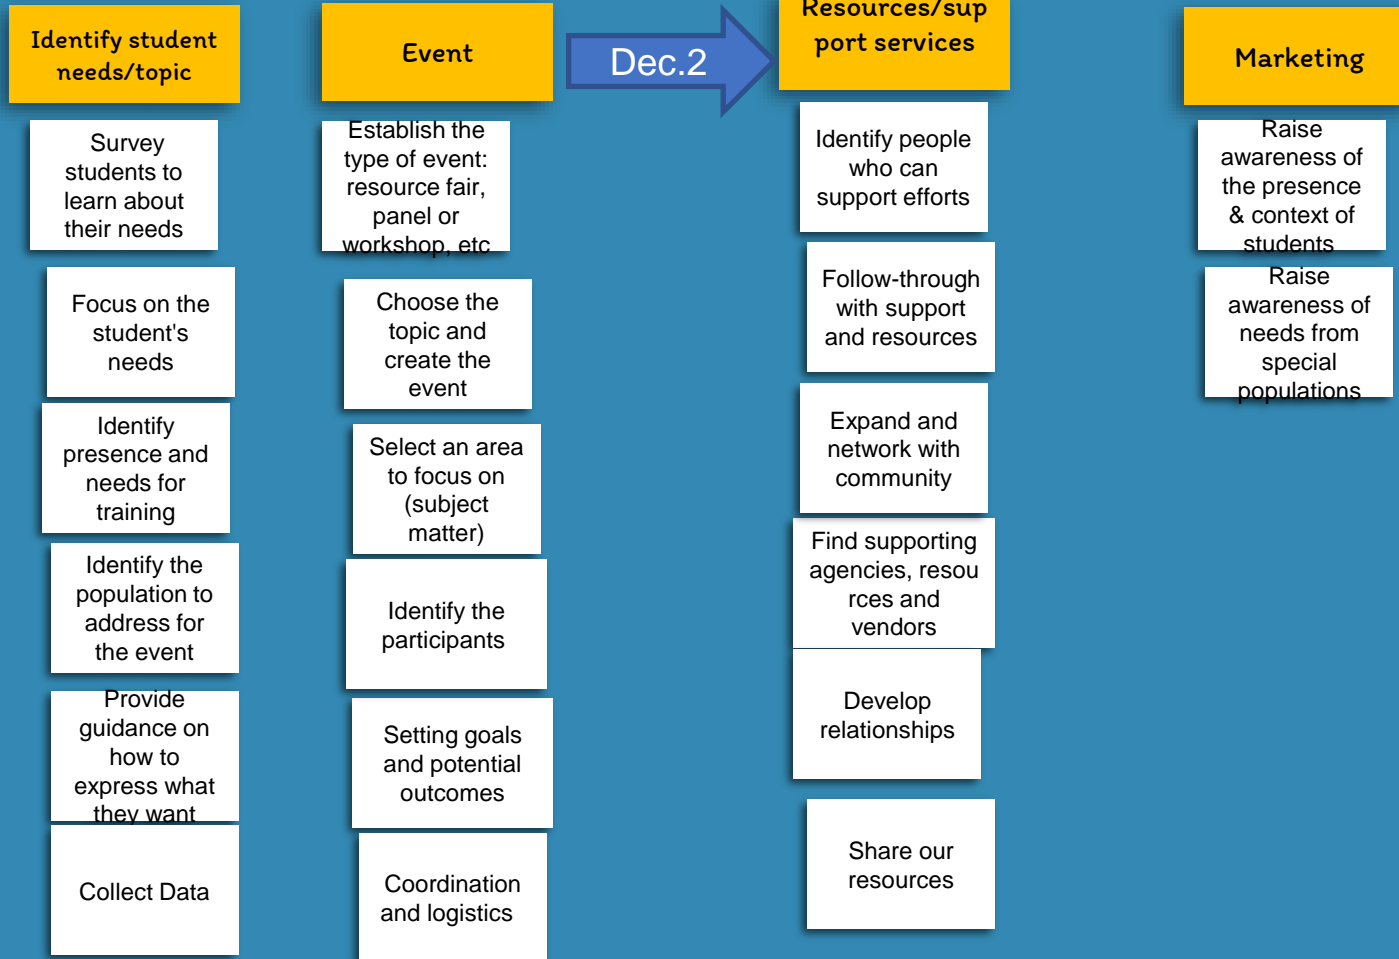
Identify student needs/topic

Survey students to learn about their needs

Focus on the student's needs

Identify presence and needs for training

Identify the population to address for the event

Provide guidance on how to express what they want

Collect Data

Event

Establish the type of event: resource fair, panel or workshop, etc

Choose the topic and create the event

Select an area to focus on (subject matter)

Identify the participants

Setting goals and potential outcomes

Coordination and logistics

Dec.2

Resources/support services

Identify people who can support efforts

Follow-through with support and resources

Expand and network with community

Find supporting agencies, resources and vendors

Develop relationships

Share our resources

Marketing

Raise awareness of the presence & context of students

Raise awareness of needs from special populations